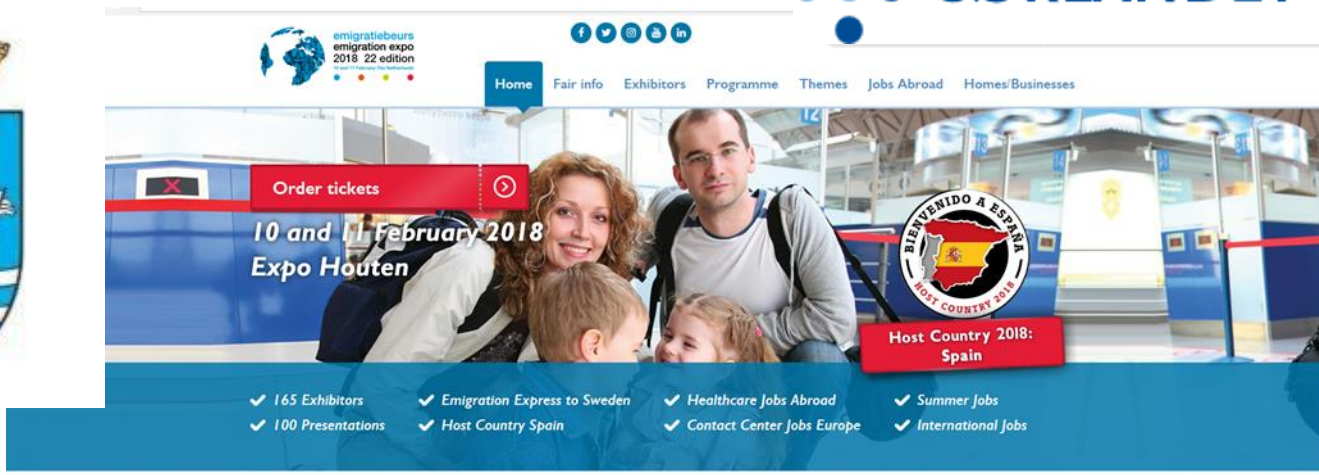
emigratiebeurs
emigration expo
2018 22 edition

Home
Fair info
Exhibitors
Programme
Themes
Jobs Abroad
Homes/Businesses

Order tickets

10 and 11 February 2018
Expo Houten

BIENVENIDO A ESPAÑA
HOST COUNTRY 2018

Host Country 2018: Spain

✔ 165 Exhibitors
✔ 100 Presentations
✔ Emigration Express to Sweden
✔ Host Country Spain
✔ Healthcare Jobs Abroad
✔ Contact Center Jobs Europe
✔ Summer Jobs
✔ International Jobs